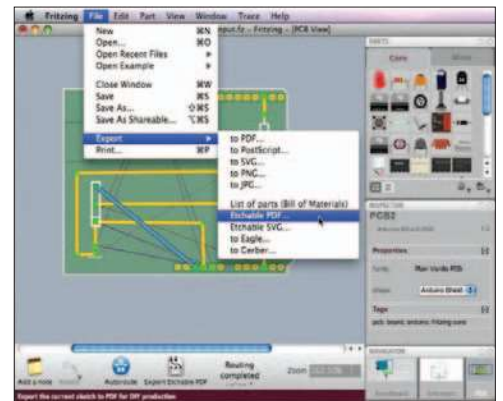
Fritzing File Edit Part View Window Trace Help

New ⌘N
Open... ⌘O
Open Recent Files
Open Example
Close Window ⌘W
Save ⌘S
Save As... ⇧⌘S
Save As Shareable... ⌥⌘S
Export
Print... ⌘P

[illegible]nput.fz - Fritzing - [PCB View]

to PDF...
to PostScript...
to SVG...
to PNG...
to JPG...
List of parts (Bill of Materials)
Etchable PDF...
Etchable SVG...
to Eagle...
to Gerber...

PARTS
Core
Mine

INSPECTOR
PCB2
Properties
family Plain Vanilla PCB
shape Arduino Shield
Tags
pcb board arduino fritzing core

Add a note
Autoroute
Export Etchable PDF
Routing completed
Zoom

NAVIGATOR

Export the current sketch to PDF for DIY production